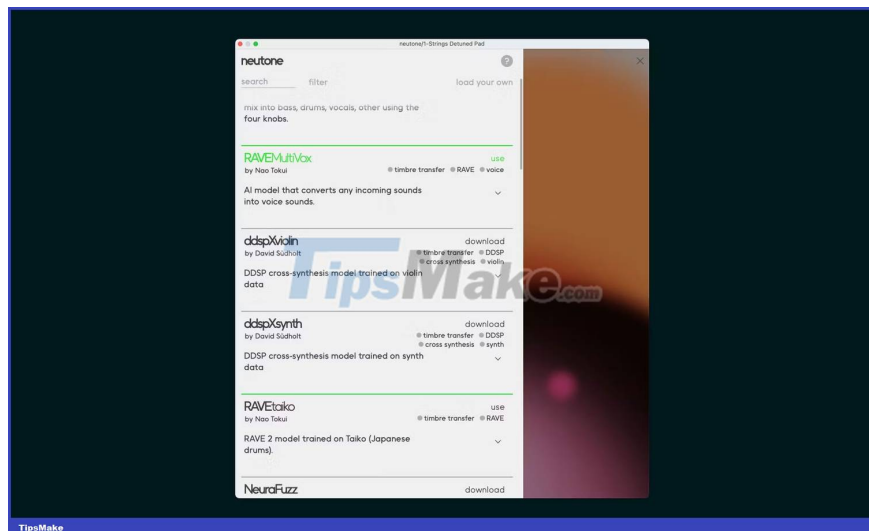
neutone/1-Strings Detuned Pad

neutone

search filter load your own

mix into bass, drums, vocals, other using the four knobs.

RAVEMultiVox use
by Nao Tokui timbre transfer RAVE voice

AI model that converts any incoming sounds into voice sounds.

ddspXviolin download
by David Südholt timbre transfer DDSP cross synthesis violin

DDSP cross-synthesis model trained on violin data

ddspXsynth download
by David Südholt timbre transfer DDSP cross synthesis synth

DDSP cross-synthesis model trained on synth data

RAVEtaiko use
by Nao Tokui timbre transfer RAVE

RAVE 2 model trained on Taiko (Japanese drums).

NeuraFuzz download

TipsMake.com

TipsMake